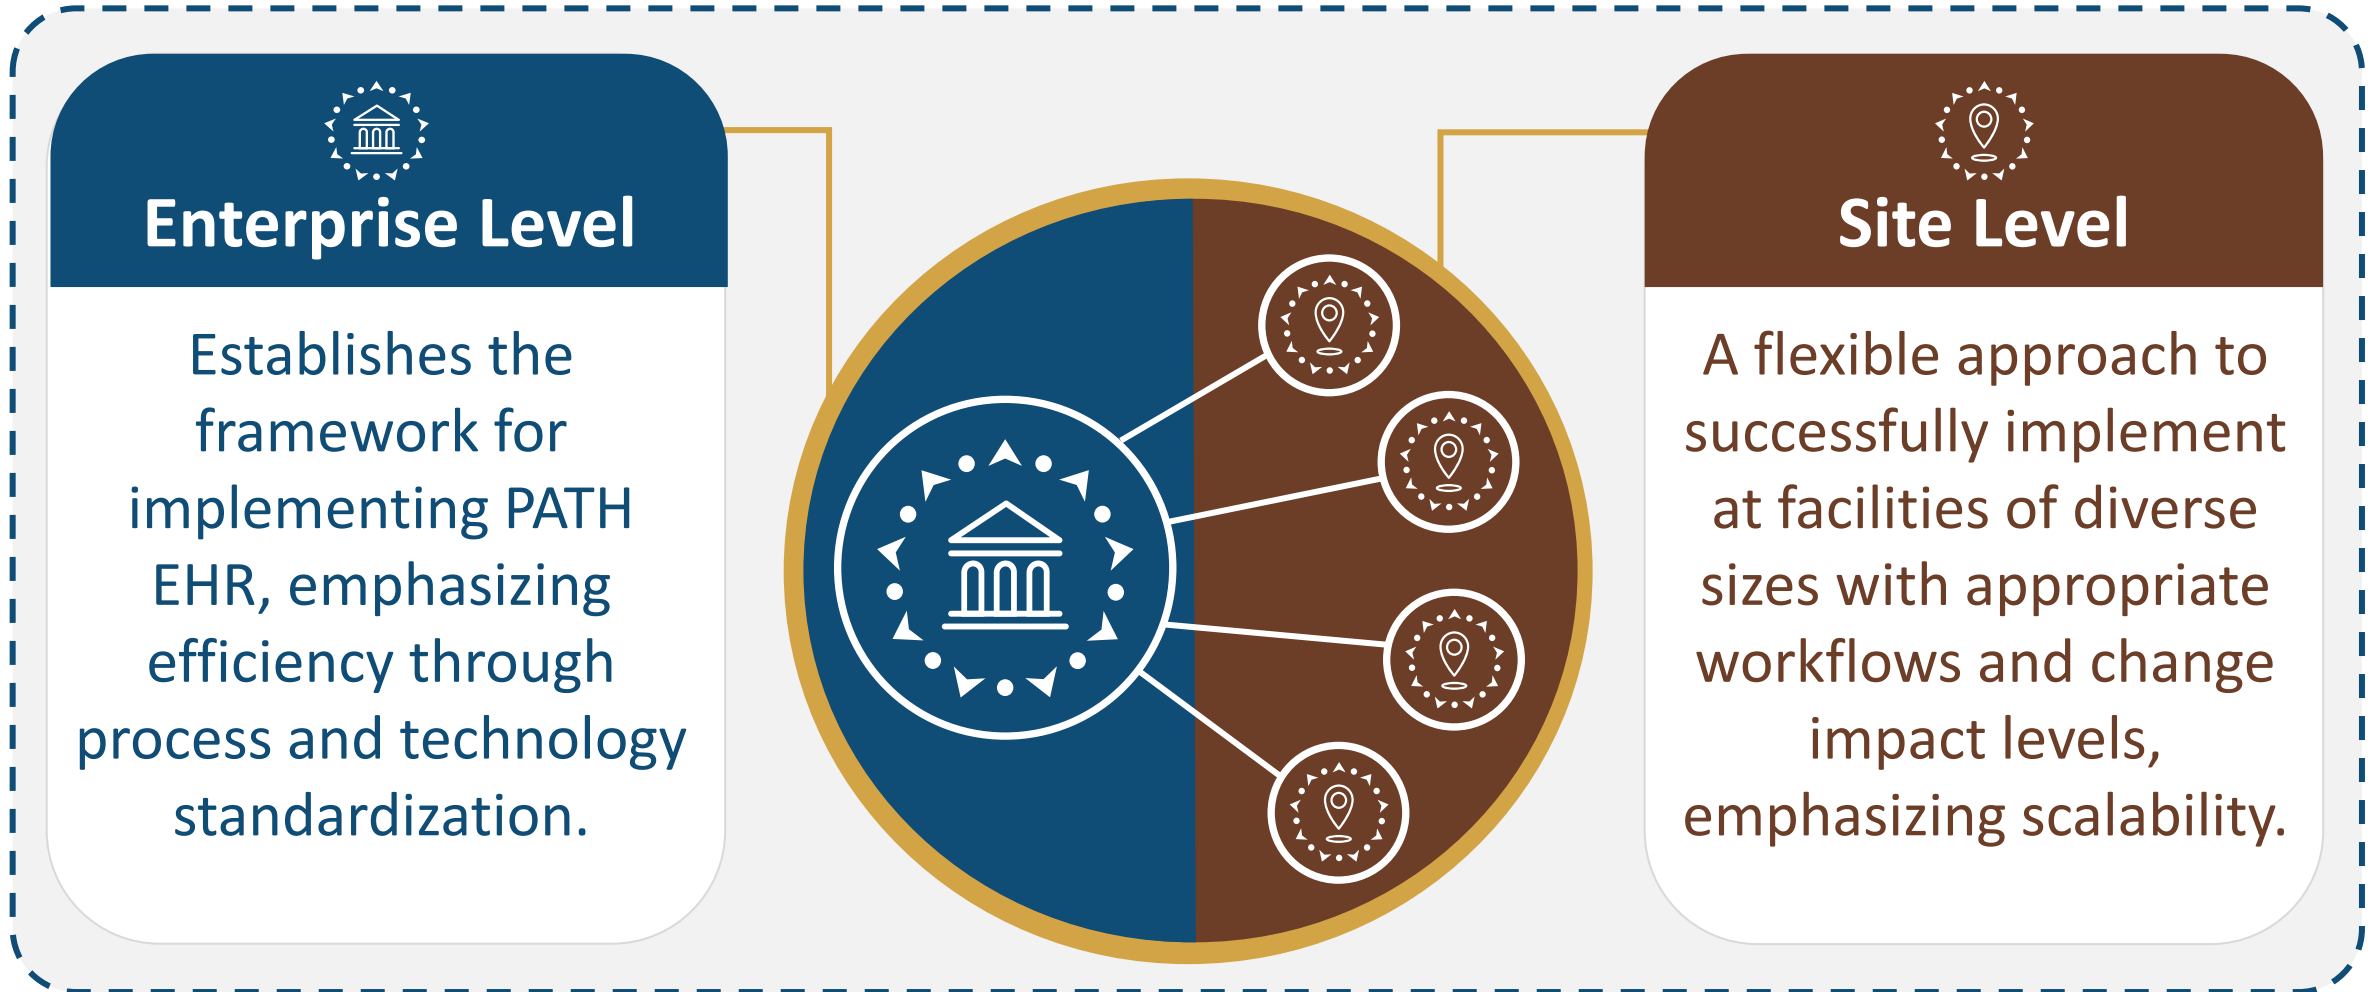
Enterprise Level

Establishes the framework for implementing PATH EHR, emphasizing efficiency through process and technology standardization.

Site Level

A flexible approach to successfully implement at facilities of diverse sizes with appropriate workflows and change impact levels, emphasizing scalability.